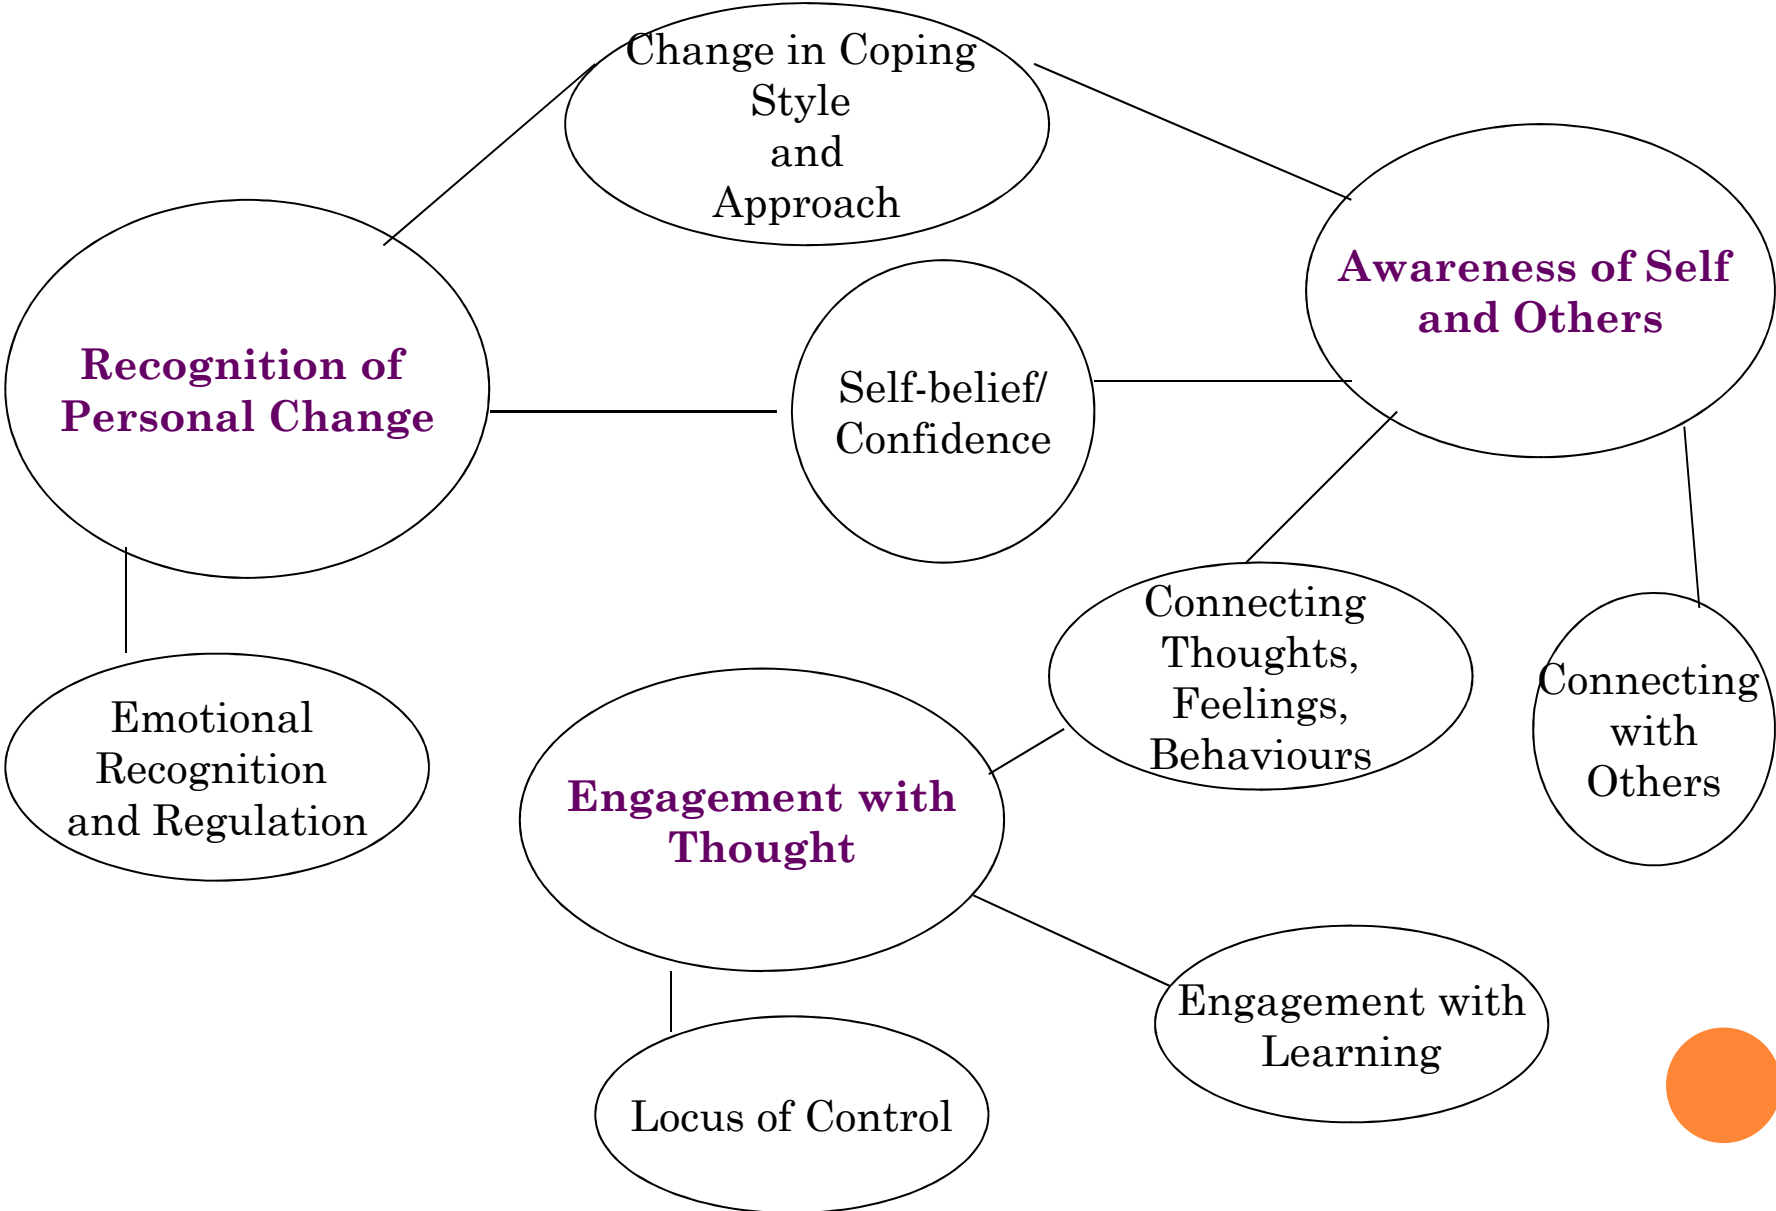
Change in Coping Style and Approach

Awareness of Self and Others

Recognition of Personal Change

Self-belief/ Confidence

Connecting Thoughts, Feelings, Behaviours

Connecting with Others

Emotional Recognition and Regulation

Engagement with Thought

Engagement with Learning

Locus of Control